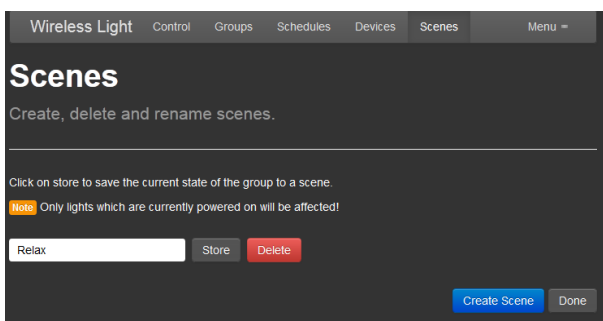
Wireless Light Control Groups Schedules Devices Scenes Menu

Scenes

Create, delete and rename scenes.

Click on store to save the current state of the group to a scene.

Note Only lights which are currently powered on will be affected!

Relax Store Delete

Create Scene Done